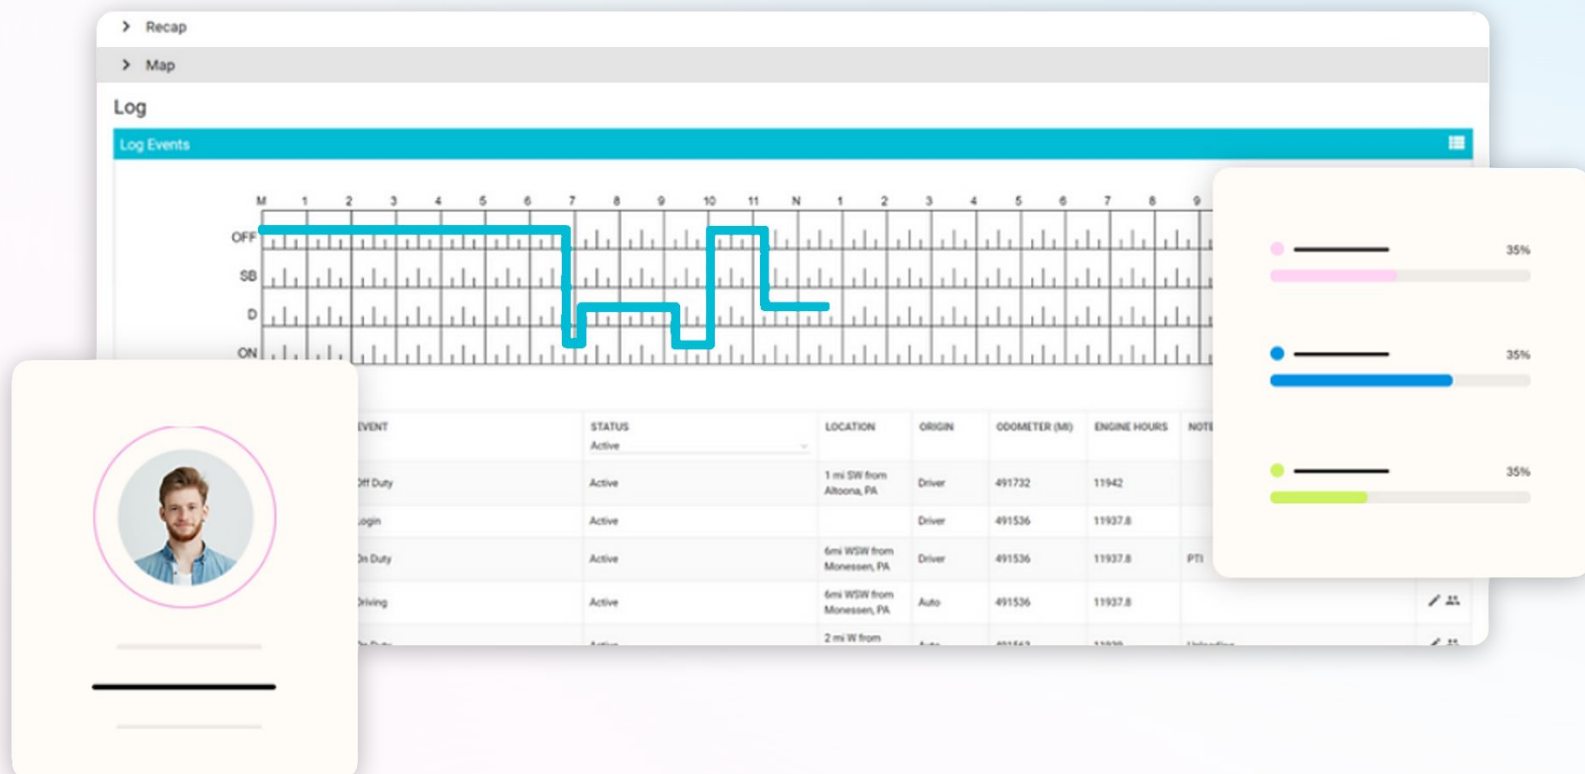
Recap

Map

Log

Log Events

M 1 2 3 4 5 6 7 8 9 10 11 N 1 2 3 4 5 6 7 8 9

OFF
SB
D
ON

35%

35%

35%

| EVENT | STATUS Active | LOCATION | ORIGIN | ODOMETER (MI) | ENGINE HOURS | NOTE |
|---|---|---|---|---|---|---|
| Off Duty | Active | 1 mi SW from Altoona, PA | Driver | 491732 | 11942 | |
| Login | Active | | Driver | 491536 | 11937.8 | |
| On Duty | Active | 6mi WSW from Monessen, PA | Driver | 491536 | 11937.8 | PTI |
| Driving | Active | 6mi WSW from Monessen, PA | Auto | 491536 | 11937.8 | |
| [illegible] | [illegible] | 2 mi W from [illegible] | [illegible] | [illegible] | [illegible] | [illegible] |